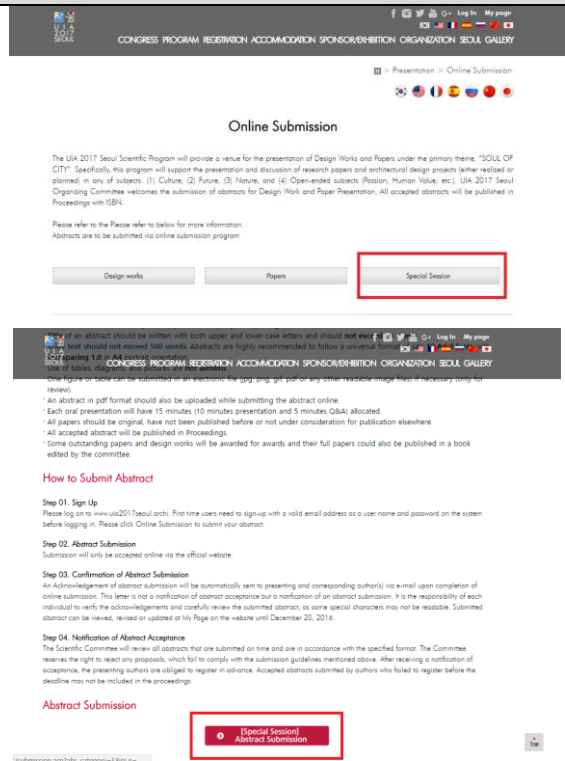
UIA 2017 SEOUL

Log In My page

CONGRESS PROGRAM REGISTRATION ACCOMMODATION SPONSOR/EXHIBITION ORGANIZATION SEOUL GALLERY

> Presentation > Online Submission

Online Submission

The UIA 2017 Seoul Scientific Program will provide a venue for the presentation of Design Works and Papers under the primary theme, "SOUL OF CITY". Specifically, this program will support the presentation and discussion of research papers and architectural design projects (either realized or planned) in any of subjects: (1) Culture, (2) Future, (3) Nature, and (4) Open-ended subjects (Passion, Human Value, etc.). UIA 2017 Seoul Organizing Committee welcomes the submission of abstracts for Design Work and Paper Presentation. All accepted abstracts will be published in Proceedings with ISBN.

Please refer to the Please refer to below for more information.
Abstracts are to be submitted via online submission program

Design works | Papers | Special Session

· Title of an abstract should be written with both upper and lower case letters and should not exc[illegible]
· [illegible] text should not exceed 500 words. Abstracts are highly recommended to follow a universal format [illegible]
· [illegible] spacing 1.0 = A4 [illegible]
· Use of tables, diagrams, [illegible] not allowed
· One figure or table can be submitted in an electronic file (jpg, png, gif, pdf or any other readable image files) if necessary (only for review).
· An abstract in pdf format should also be uploaded while submitting the abstract online.
· Each oral presentation will have 15 minutes (10 minutes presentation and 5 minutes Q&A) allocated.
· All papers should be original, have not been published before or not under consideration for publication elsewhere.
· All accepted abstract will be published in Proceedings.
· Some outstanding papers and design works will be awarded for awards and their full papers could also be published in a book edited by the committee.

UIA 2017 SEOUL

Log In My page

CONGRESS PROGRAM REGISTRATION ACCOMMODATION SPONSOR/EXHIBITION ORGANIZATION SEOUL GALLERY

How to Submit Abstract

Step 01. Sign Up
Please log on to www.uia2017seoul.archi. First time users need to sign-up with a valid email address as a user name and password on the system before logging in. Please click Online Submission to submit your abstract.

Step 02. Abstract Submission
Submission will only be accepted online via the official website.

Step 03. Confirmation of Abstract Submission
An Acknowledgement of abstract submission will be automatically sent to presenting and corresponding author(s) via e-mail upon completion of online submission. This letter is not a notification of abstract acceptance but a notification of an abstract submission. It is the responsibility of each individual to verify the acknowledgements and carefully review the submitted abstract, as some special characters may not be readable. Submitted abstract can be viewed, revised or updated at My Page on the website until December 20, 2016.

Step 04. Notification of Abstract Acceptance
The Scientific Committee will review all abstracts that are submitted on time and are in accordance with the specified format. The Committee reserves the right to reject any proposals, which fail to comply with the submission guidelines mentioned above. After receiving a notification of acceptance, the presenting authors are obliged to register in advance. Accepted abstracts submitted by authors who failed to register before the deadline may not be included in the proceedings.

Abstract Submission

[Special Session]
Abstract Submission

TOP

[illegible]submission.asp?abs_category=SP&ol=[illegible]